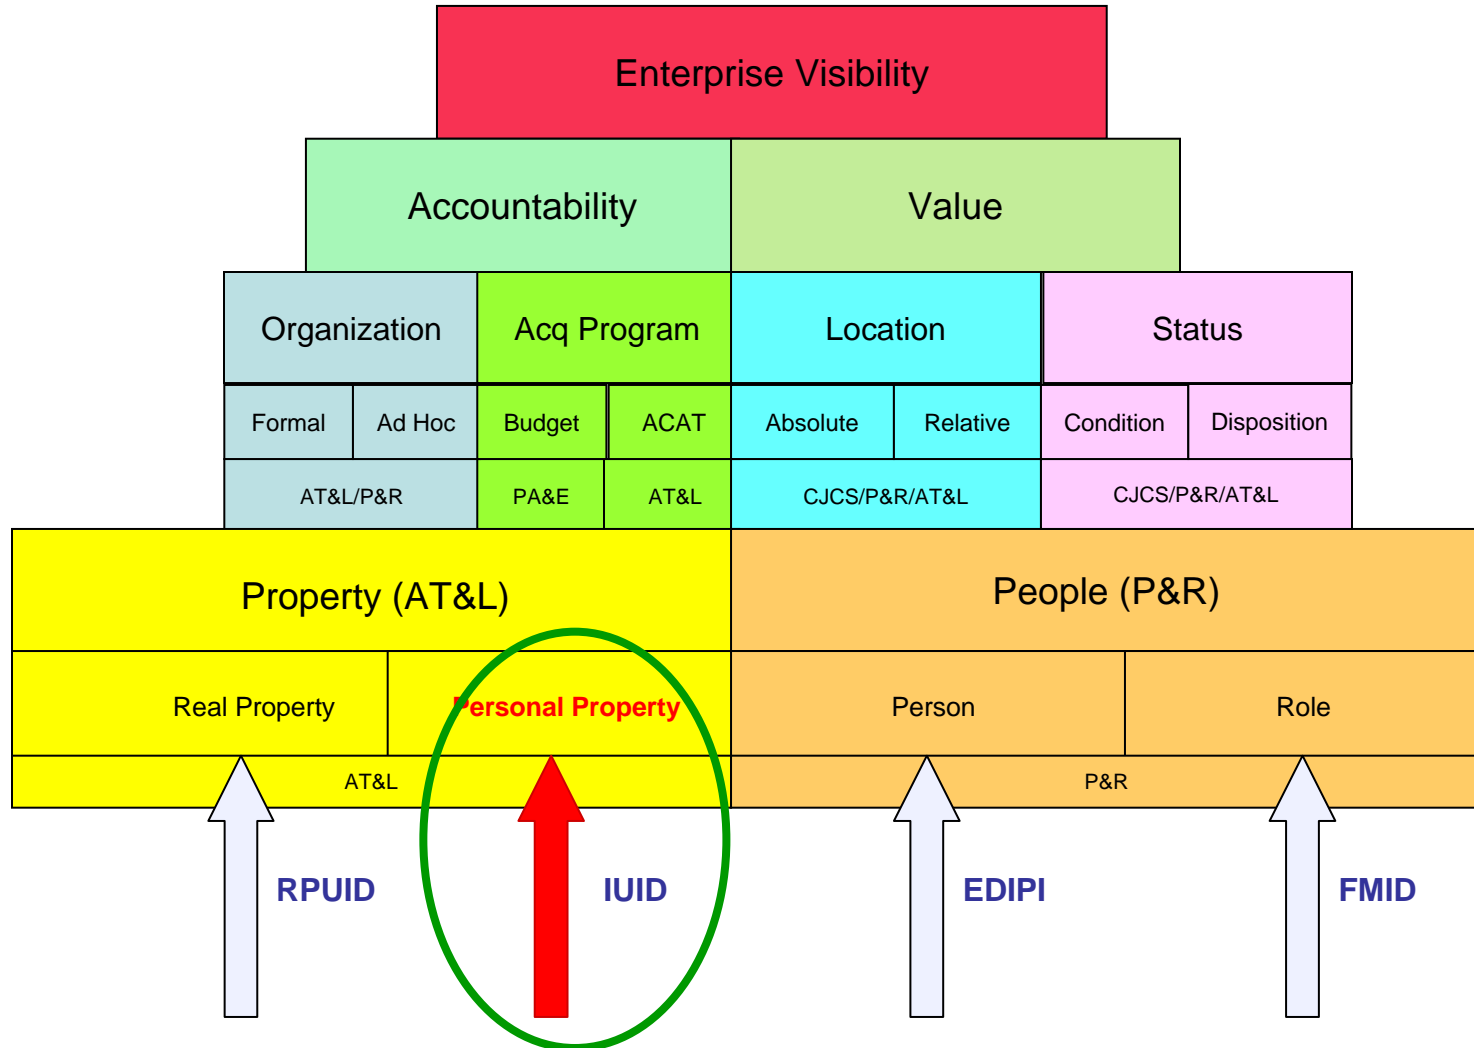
Enterprise Visibility

Accountability

Value

Organization

Acq Program

Location

Status

Formal

Ad Hoc

Budget

ACAT

Absolute

Relative

Condition

Disposition

AT&L/P&R

PA&E

AT&L

CJCS/P&R/AT&L

CJCS/P&R/AT&L

Property (AT&L)

People (P&R)

Real Property

Personal Property

Person

Role

AT&L

P&R

RPUID

IUID

EDIPI

FMID